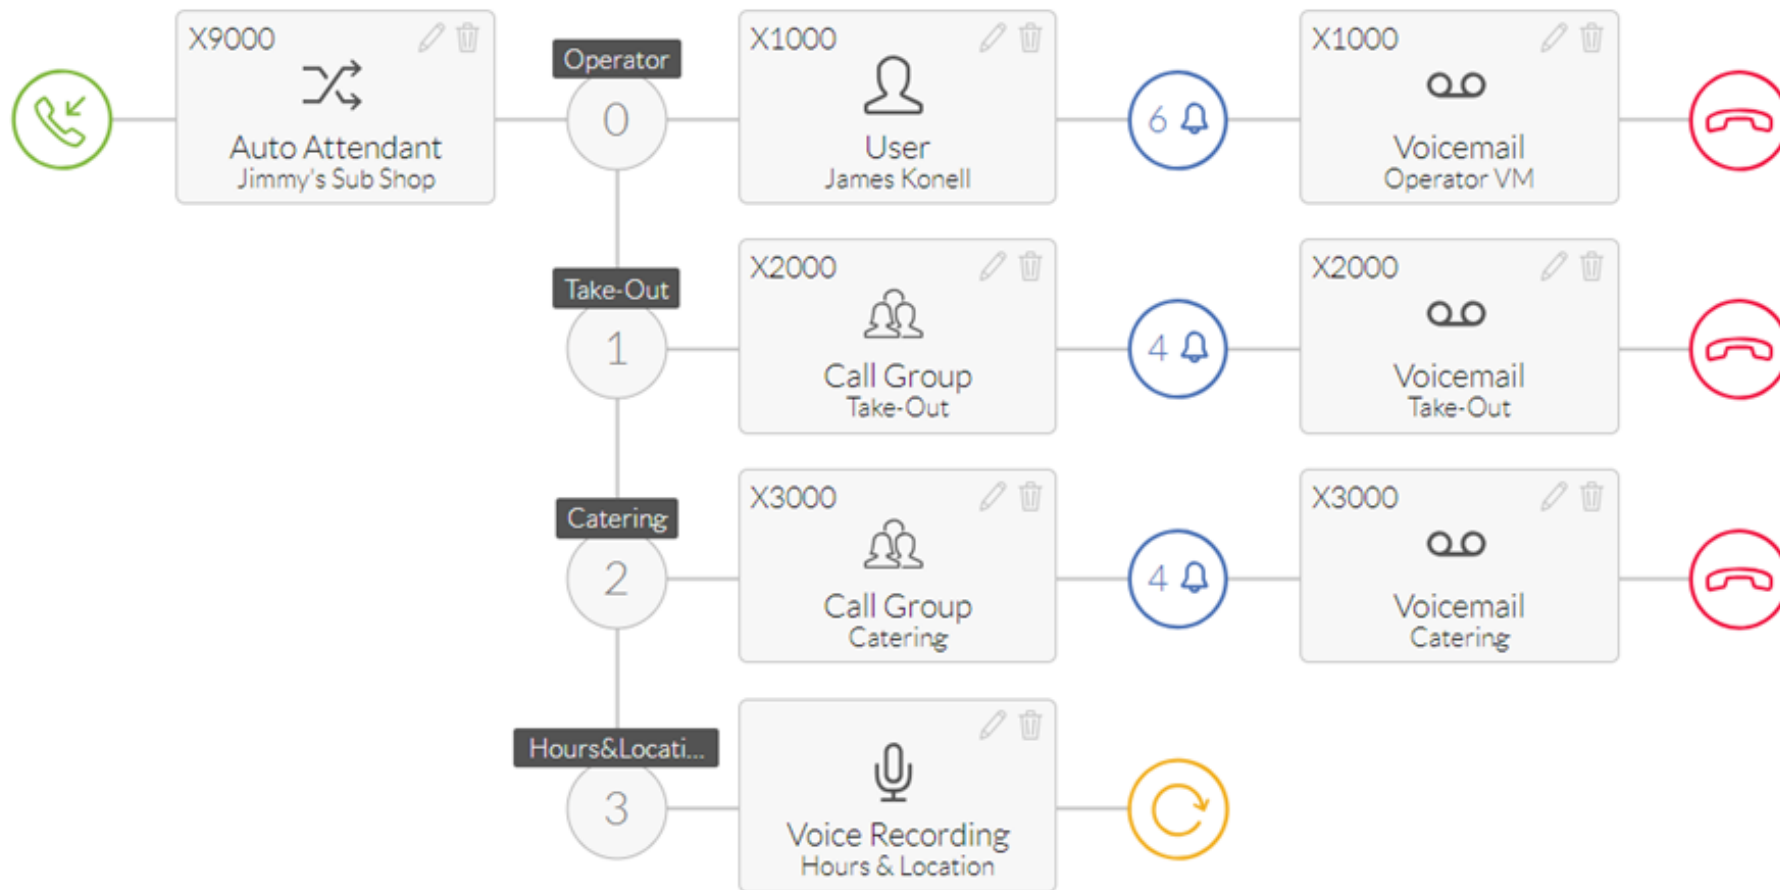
X9000
Auto Attendant
Jimmy's Sub Shop

Operator
0

X1000
User
James Konell

6

X1000
Voicemail
Operator VM

Take-Out
1

X2000
Call Group
Take-Out

4

X2000
Voicemail
Take-Out

Catering
2

X3000
Call Group
Catering

4

X3000
Voicemail
Catering

Hours&Locati...
3

Voice Recording
Hours & Location